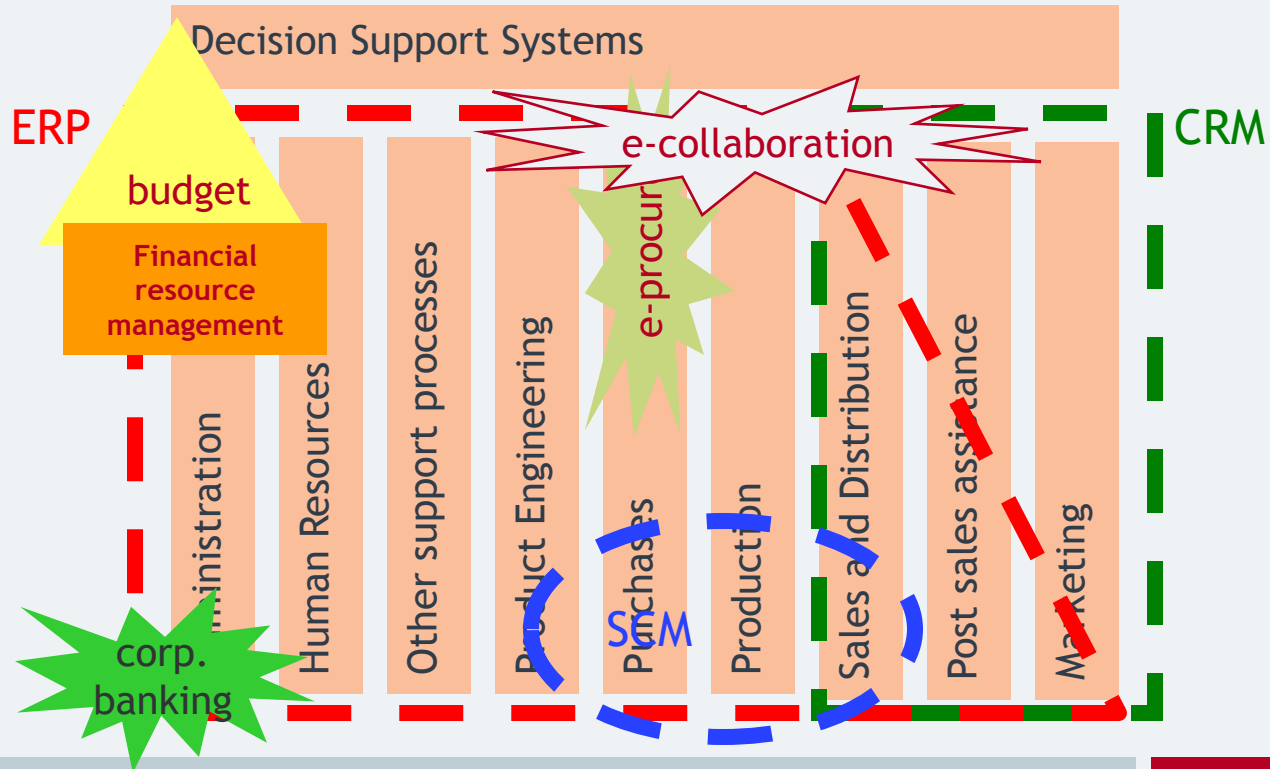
Decision Support Systems

ERP

CRM

budget

Financial resource management

e-collaboration

e-procur

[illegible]inistration

Human Resources

Other support processes

Product Engineering

Purchases

Production

Sales and Distribution

Post sales assistance

Marketing

SCM

corp. banking